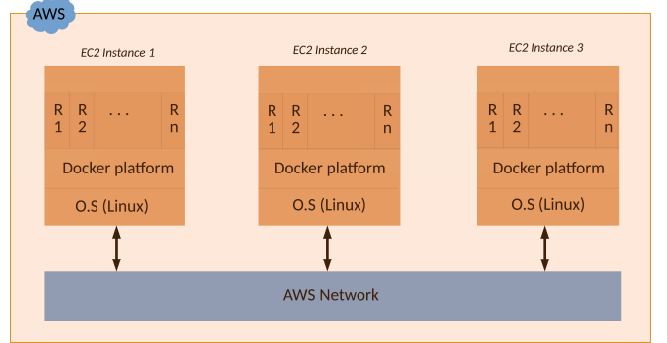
AWS

EC2 Instance 1

R 1 | R 2 | . . . | R n

Docker platform

O.S (Linux)

EC2 Instance 2

R 1 | R 2 | . . . | R n

Docker platform

O.S (Linux)

EC2 Instance 3

R 1 | R 2 | . . . | R n

Docker platform

O.S (Linux)

AWS Network